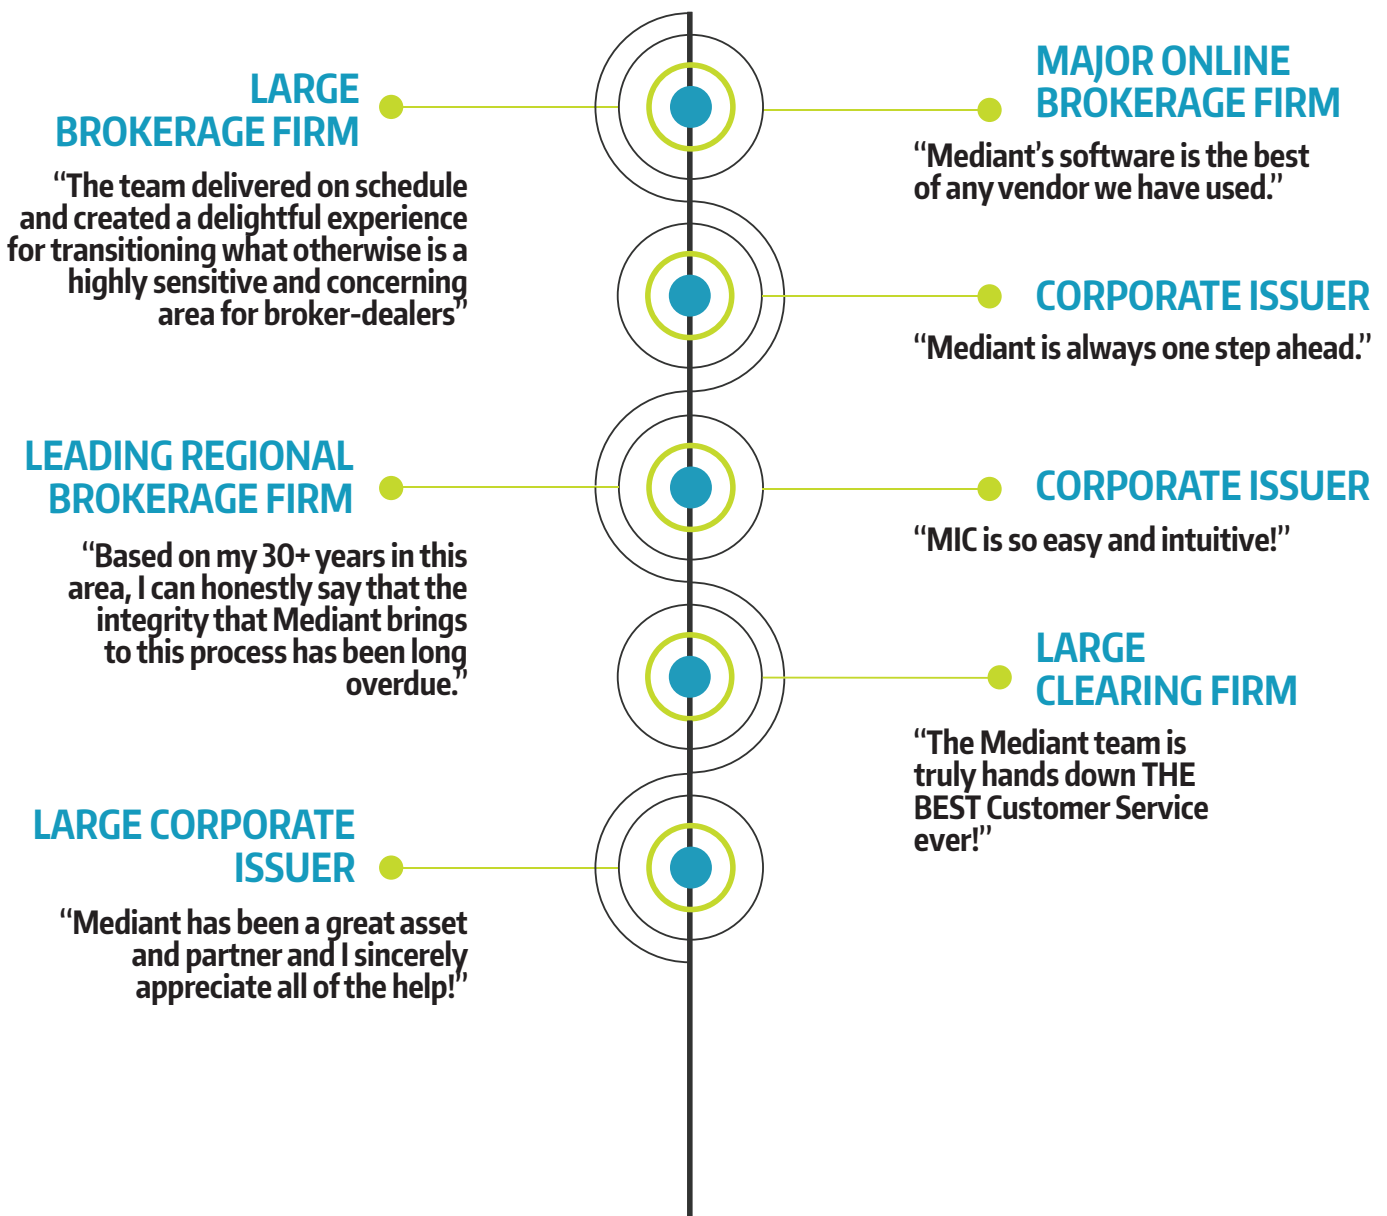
LARGE BROKERAGE FIRM

"The team delivered on schedule and created a delightful experience for transitioning what otherwise is a highly sensitive and concerning area for broker-dealers"

MAJOR ONLINE BROKERAGE FIRM

"Mediant's software is the best of any vendor we have used."

CORPORATE ISSUER

"Mediant is always one step ahead."

LEADING REGIONAL BROKERAGE FIRM

"Based on my 30+ years in this area, I can honestly say that the integrity that Mediant brings to this process has been long overdue."

CORPORATE ISSUER

"MIC is so easy and intuitive!"

LARGE CLEARING FIRM

"The Mediant team is truly hands down THE BEST Customer Service ever!"

LARGE CORPORATE ISSUER

"Mediant has been a great asset and partner and I sincerely appreciate all of the help!"